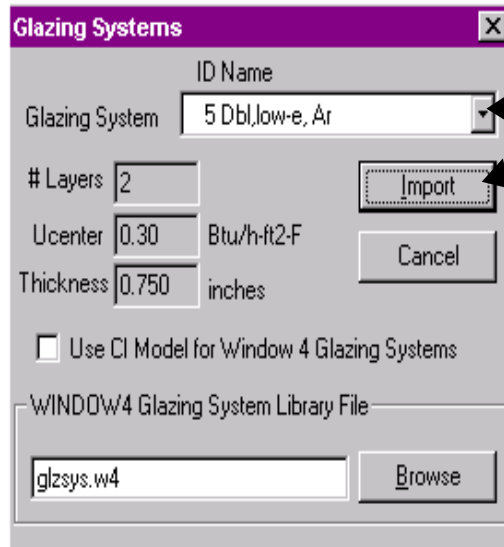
Glazing Systems

ID Name

Glazing System 5 Dbl,low-e, Ar

# Layers 2

Import

Ucenter 0.30 Btu/h-ft2-F

Cancel

Thickness 0.750 inches

Use CI Model for Window 4 Glazing Systems

WINDOW4 Glazing System Library File

glzsys.w4

Browse